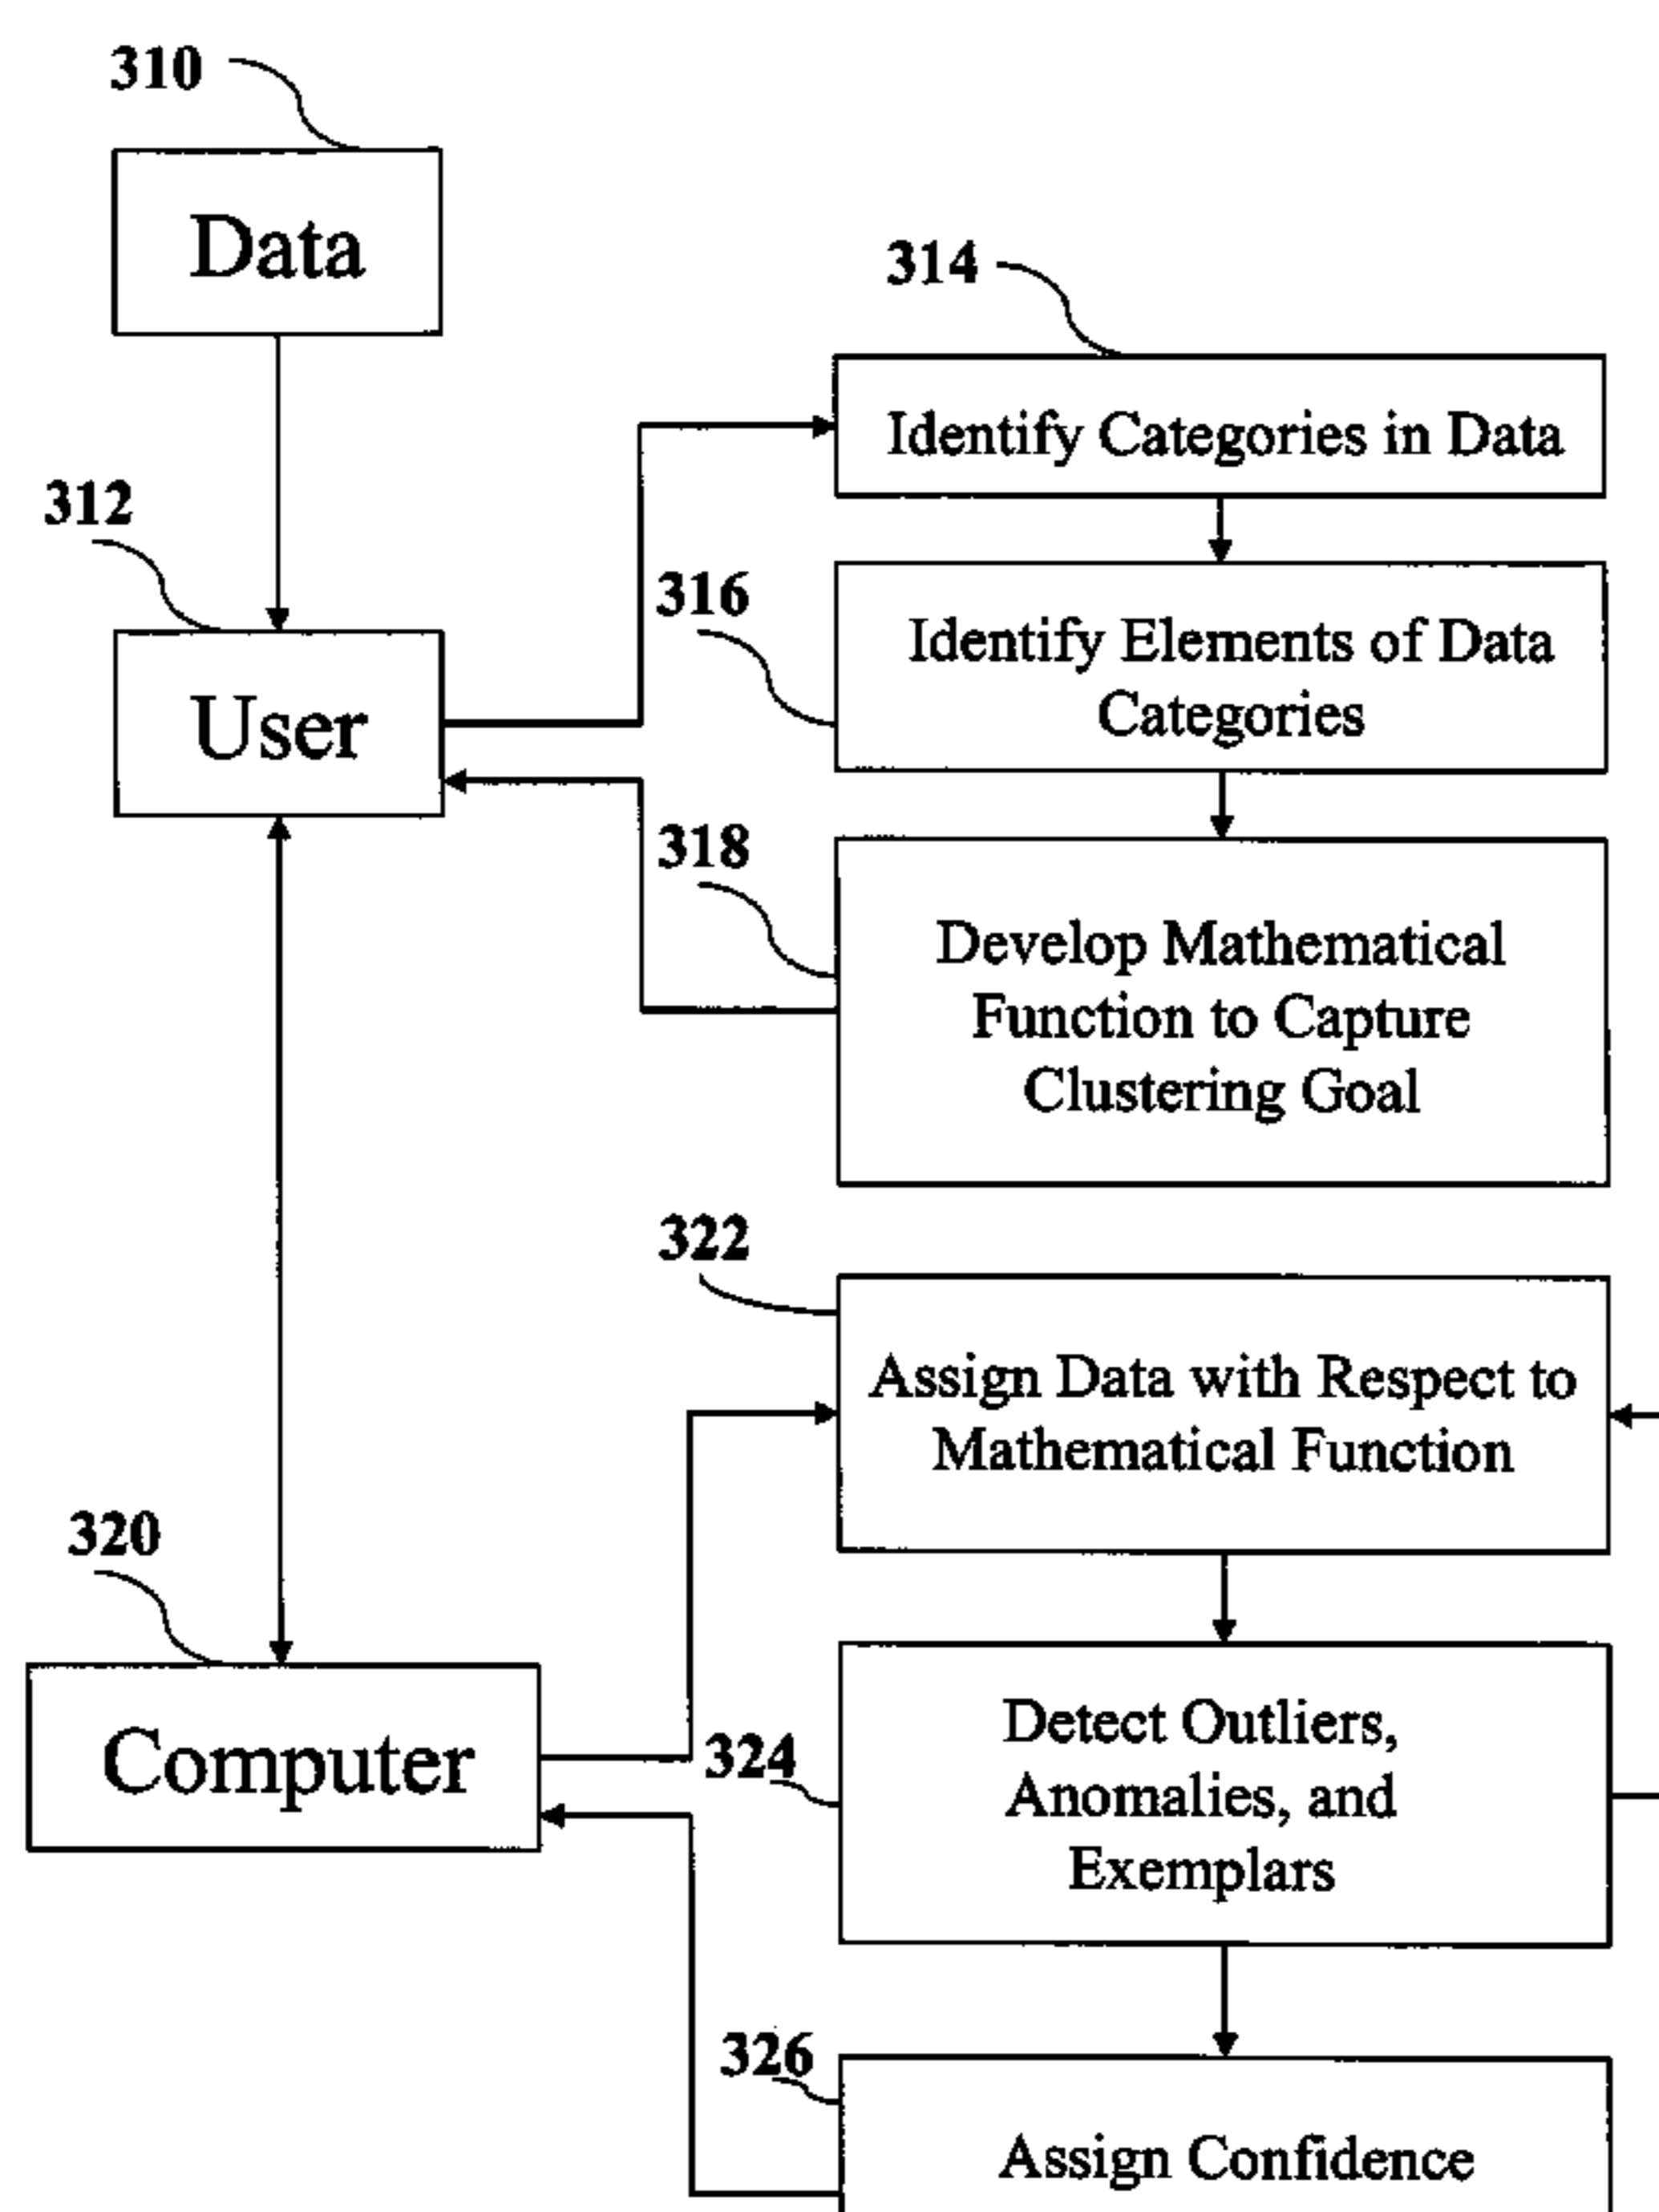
310

Data

314

Identify Categories in Data

312

316

Identify Elements of Data Categories

User

318

Develop Mathematical Function to Capture Clustering Goal

322

Assign Data with Respect to Mathematical Function

320

Detect Outliers, Anomalies, and Exemplars

Computer

324

326

Assign Confidence